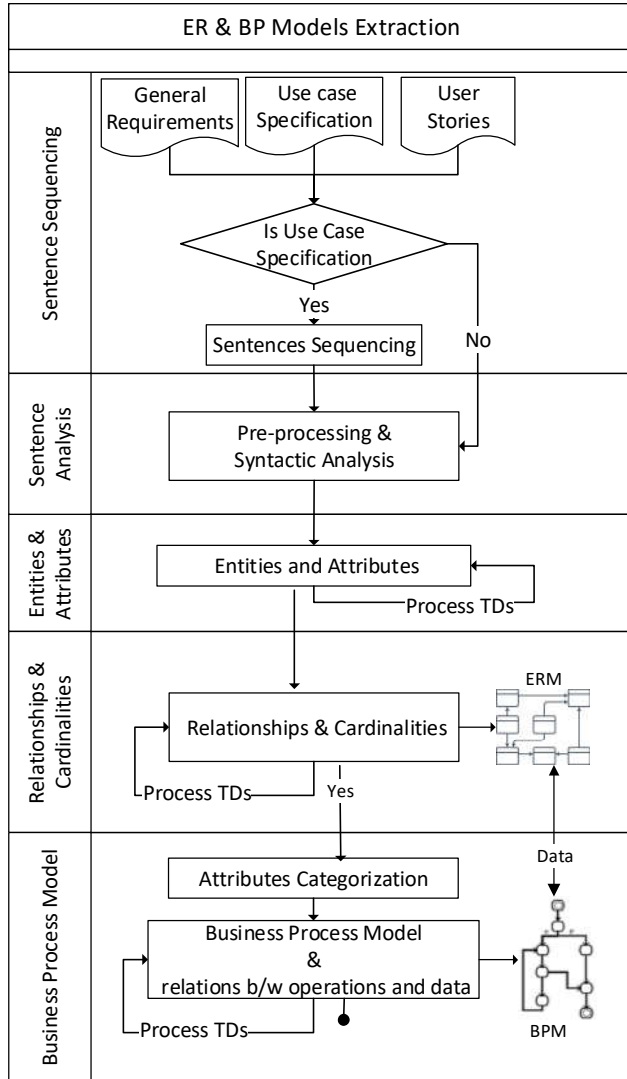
ER & BP Models Extraction

Sentence Sequencing

General Requirements

Use case Specification

User Stories

Is Use Case Specification

Yes

No

Sentences Sequencing

Sentence Analysis

Pre-processing & Syntactic Analysis

Entities & Attributes

Entities and Attributes

Process TDs

Relationships & Cardinalities

Relationships & Cardinalities

ERM

Process TDs

Yes

Business Process Model

Data

Attributes Categorization

Business Process Model & relations b/w operations and data

Process TDs

BPM